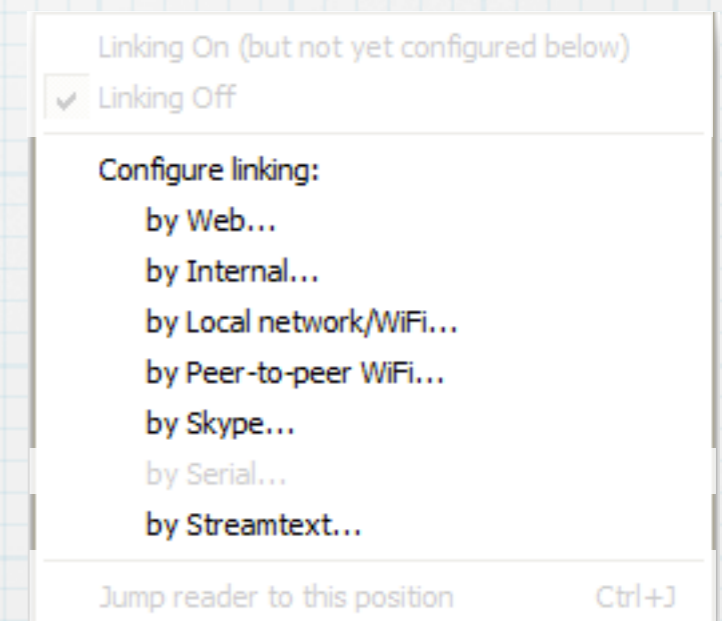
Linking On (but not yet configured below)
Linking Off

Configure linking:
by Web...
by Internal...
by Local network/WiFi...
by Peer-to-peer WiFi...
by Skype...
by Serial...
by Streamtext...

Jump reader to this position Ctrl+J